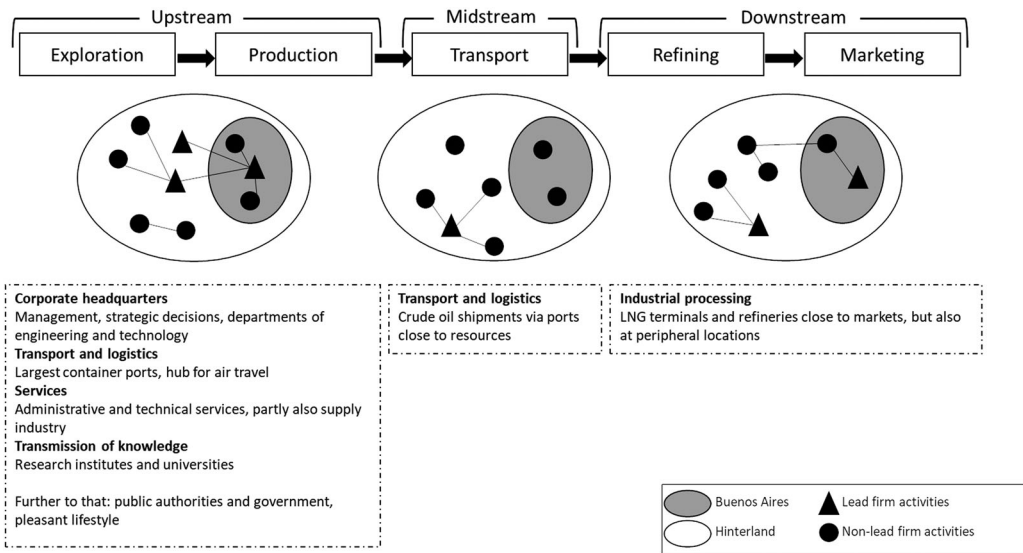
Upstream

Exploration

Production

Midstream

Transport

Downstream

Refining

Marketing

**Corporate headquarters**
Management, strategic decisions, departments of engineering and technology
**Transport and logistics**
Largest container ports, hub for air travel
**Services**
Administrative and technical services, partly also supply industry
**Transmission of knowledge**
Research institutes and universities

Further to that: public authorities and government, pleasant lifestyle

**Transport and logistics**
Crude oil shipments via ports close to resources

**Industrial processing**
LNG terminals and refineries close to markets, but also at peripheral locations

Buenos Aires
Lead firm activities
Hinterland
Non-lead firm activities